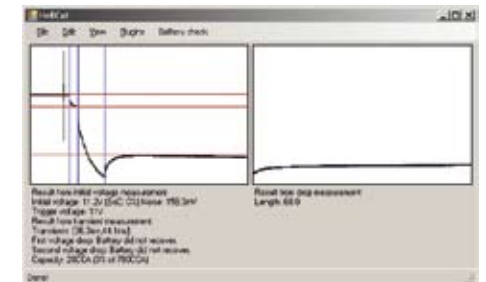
VoltCat

File Edit View Display Battery check

Result from initial voltage measurement:
Initial voltage: 11.2V (DC: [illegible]) Noise: 150.3mV
Trigger voltage: 11V
Result from transient measurement:
Transient: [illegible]
First voltage drop: Battery did not recover.
Second voltage drop: Battery did not recover.
Capacity: 280CA ([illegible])

Result from drop measurement:
Length: 60.0

Done